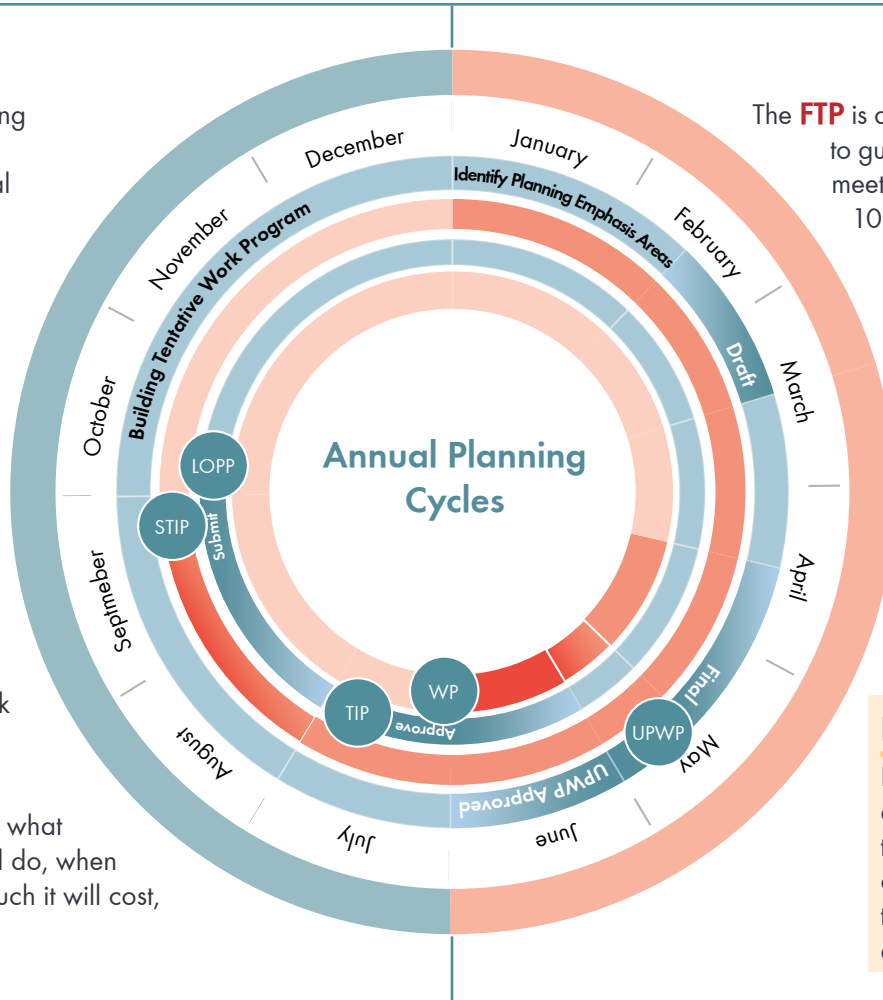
ng

al

k

what
l do, when
uch it will cost,

The **FTP** is a
to gu
meet
10

Annual Planning Cycles

January
February
March
April
May
June
July
August
Septmeber
October
November
December

Identify Planning Emphasis Areas
Draft
Final
UPWP Approved
Building Tentative Work Program
Submit
Approve

LOPP
STIP
TIP
WP
UPWP